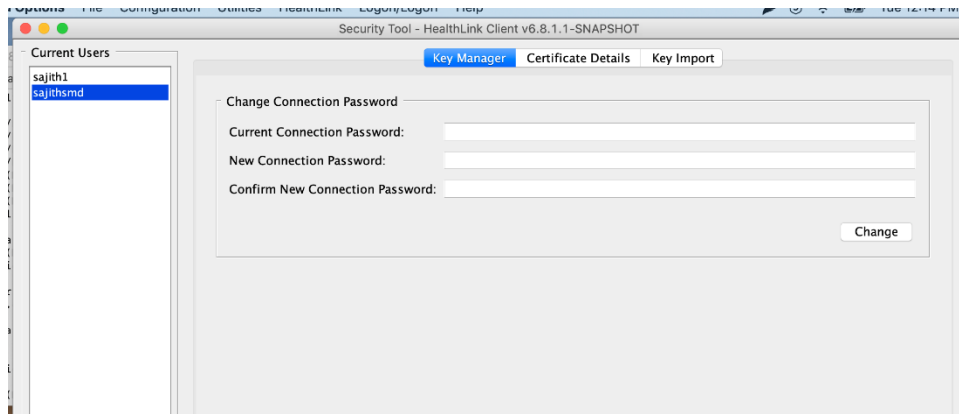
Options File Configuration Utilities HealthLink Logon/Logoff Help

Tue 12:14 PM

Security Tool - HealthLink Client v6.8.1.1-SNAPSHOT

Current Users

sajith1
sajithsmd

Key Manager | Certificate Details | Key Import

Change Connection Password

Current Connection Password:

New Connection Password:

Confirm New Connection Password:

Change